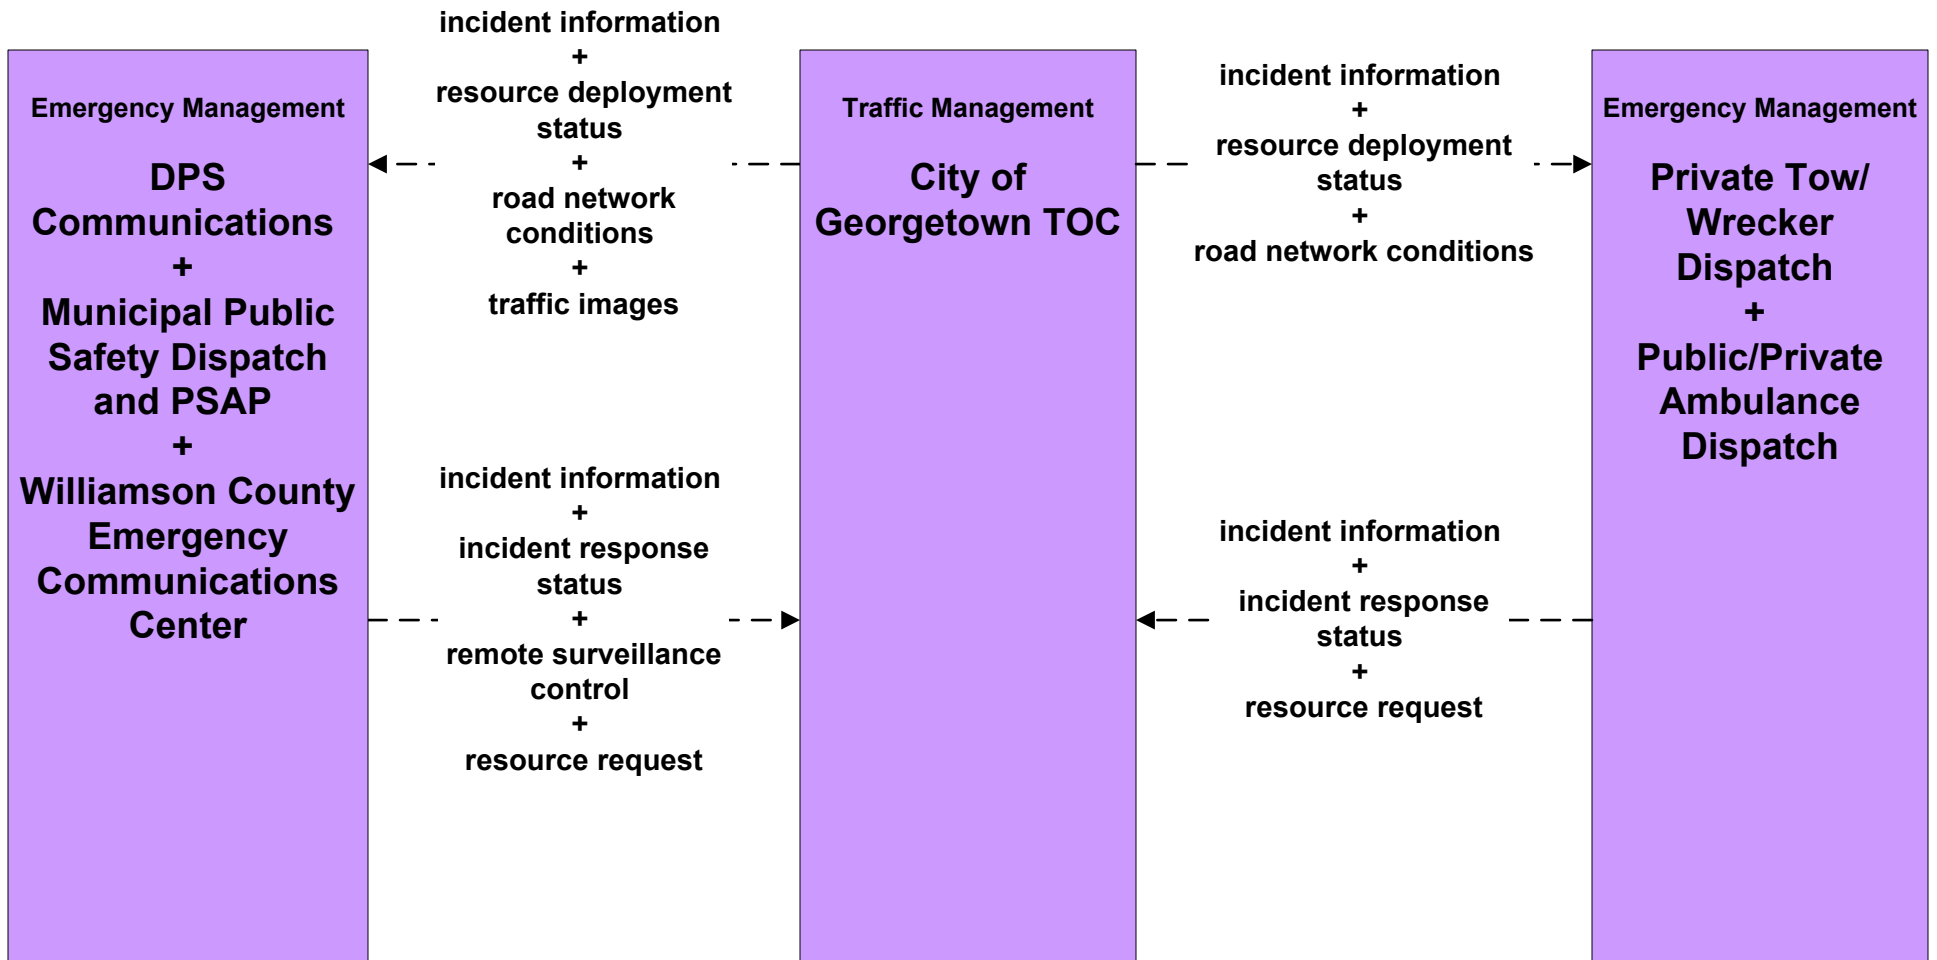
Emergency Management

DPS Communications
+
Municipal Public Safety Dispatch and PSAP
+
Williamson County Emergency Communications Center

incident information
+
resource deployment status
+
road network conditions
+
traffic images

incident information
+
incident response status
+
remote surveillance control
+
resource request

Traffic Management

City of Georgetown TOC

incident information
+
resource deployment status
+
road network conditions

incident information
+
incident response status
+
resource request

Emergency Management

Private Tow/ Wrecker Dispatch
+
Public/Private Ambulance Dispatch